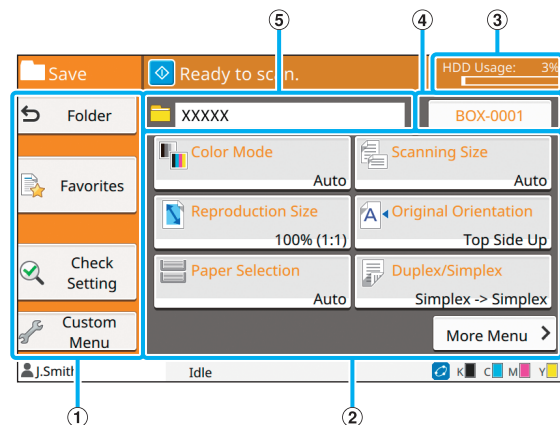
⑤ ④ ③

Save

Ready to scan.

HDD Usage: 3%

Folder

XXXXX

BOX-0001

Favorites

Color Mode
Auto

Scanning Size
Auto

Reproduction Size
100% (1:1)

Original Orientation
Top Side Up

Check Setting

Paper Selection
Auto

Duplex/Simplex
Simplex -> Simplex

Custom Menu

More Menu

J.Smith

Idle

K C M Y

①

②